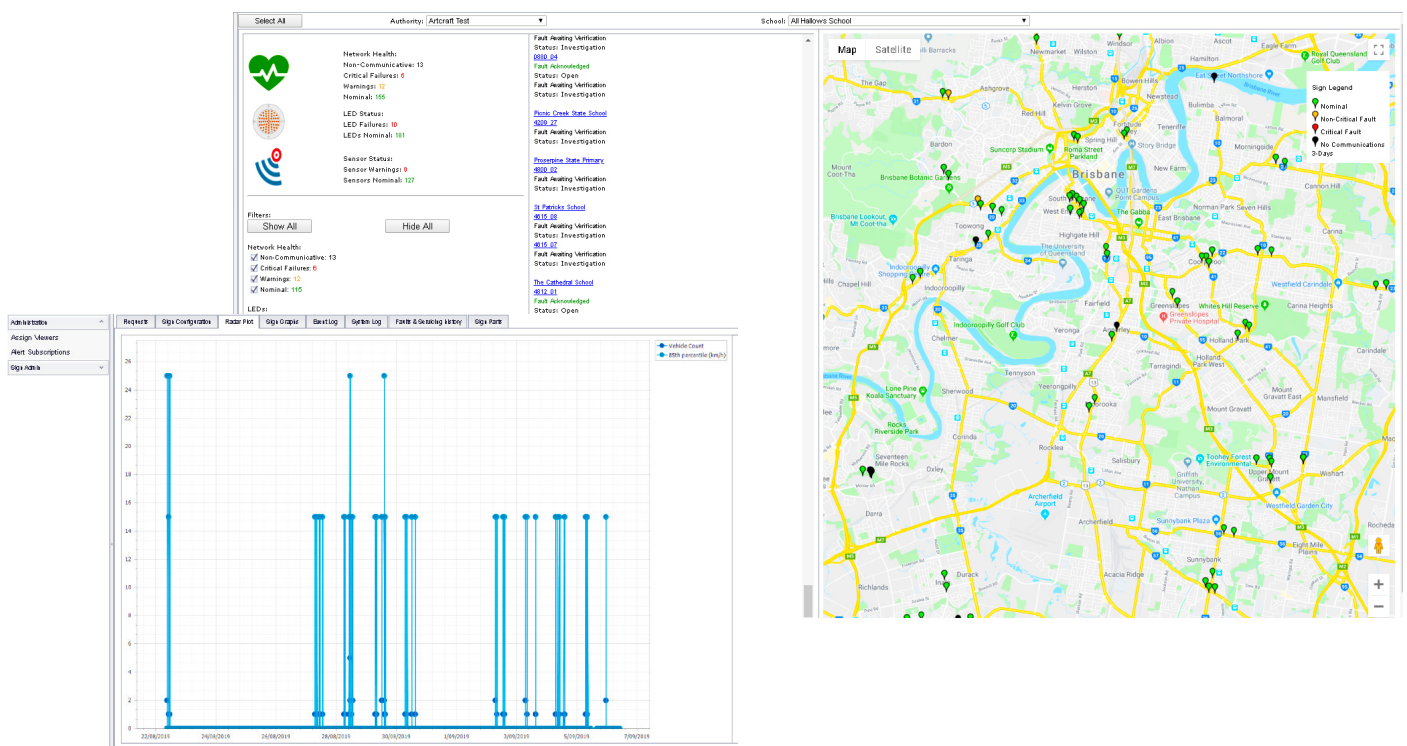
Select All
Authority: Artcraft Test
School: All Hallows School

Network Health:
Non-Communicative: 13
Critical Failures: 6
Warnings: 12
Nominal: 155

LED Status:
LED Failures: 10
LEDs Nominal: 181

Sensor Status:
Sensor Warnings: 9
Sensors Nominal: 127

Filters:
Show All
Hide All

Network Health:
Non-Communicative: 13
Critical Failures: 6
Warnings: 12
Nominal: 115

LEDs:

Fault Awaiting Verification
Status: Investigation
0880_04
Fault Acknowledged
Status: Open
Fault Awaiting Verification
Status: Investigation

Picnic Creek State School
4209_27
Fault Awaiting Verification
Status: Investigation

Proserpine State Primary
4800_02
Fault Awaiting Verification
Status: Investigation

St Patricks School
4615_08
Fault Awaiting Verification
Status: Investigation
4615_07
Fault Awaiting Verification
Status: Investigation

The Cathedral School
4812_01
Fault Acknowledged
Status: Open

Map
Satellite

Sign Legend
Nominal
Non-Critical Fault
Critical Fault
No Communications 3-Days

Brisbane
Windsor
Newmarket
Royal Queensland Golf Club
Hamilton
The Gap
Ashgrove
Newstead
Bulimba
Kelvin Grove
Red Hill
Balmoral
Bardon
Spring Hill
Roma Street Parkland
Suncorp Stadium
Story Bridge
Morningside
Mount Coot-tha
Brisbane Botanic Gardens
Cannon Hill
South Brisbane
West End
QUT Gardens Point Campus
The Gabba
Norman Park
Seven Hills
East Brisbane
Brisbane Lookout, Mt Coot-tha
Toowong
Highgate Hill
The University of Queensland
Camp Hill
Coorparoo
Indooroopilly Shopping Centre
Taringa
Indooroopilly
Chapel Hill
Westfield Carindale
Carina Heights
Fairfield
Greenslopes
Whites Hill Reserve
Greenslopes Private Hospital
Indooroopilly Golf Club
Yeronga
Annerley
Chelmer
Holland Park
Tarragindi
Holland Park West
Tennyson
Yeerongpilly
Sherwood
Lone Pine Koala Sanctuary
Moorooka
Mount Gravatt
Mount Gravatt East
Rocks Riverside Park
Corinda
Rocklea
Salisbury
Toohey Forest Environmental
Seventeen Mile Rocks
Oxley
Griffith University Nathan Campus
Upper Mount Gravatt
Wishart
Archerfield Airport
Westfield Garden City
Darra
Archerfield
Sunnybank Plaza
Eight Mile Plains
Sunnybank
Richlands
Durack
Acacia Ridge

Administration
Assign Viewers
Alert Subscriptions
Sign Admin

Requests
Sign Configuration
Radar Plot
Sign Outputs
Event Log
System Log
Faults & Servicing History
Sign Parts

Vehicle Count
85th percentile (km/h)

26
24
22
20
18
16
14
12
10
8
6
4
2
0

22/08/2019
24/08/2019
26/08/2019
28/08/2019
30/08/2019
1/09/2019
3/09/2019
5/09/2019
7/09/2019